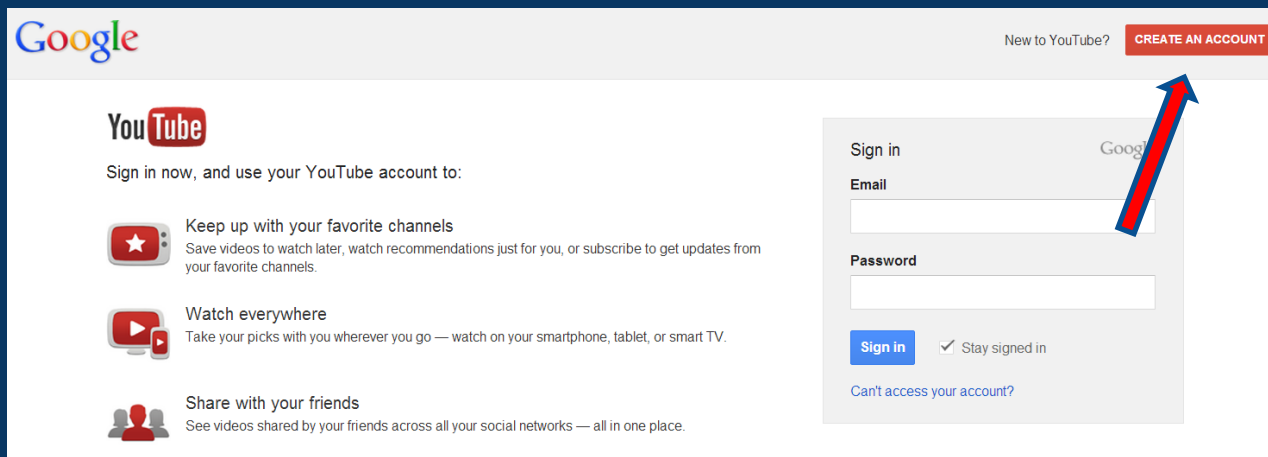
Google

New to YouTube? CREATE AN ACCOUNT

YouTube

Sign in now, and use your YouTube account to:

Keep up with your favorite channels
Save videos to watch later, watch recommendations just for you, or subscribe to get updates from your favorite channels.

Watch everywhere
Take your picks with you wherever you go — watch on your smartphone, tablet, or smart TV.

Share with your friends
See videos shared by your friends across all your social networks — all in one place.

Sign in

Google

Email

Password

Sign in

Stay signed in

Can't access your account?